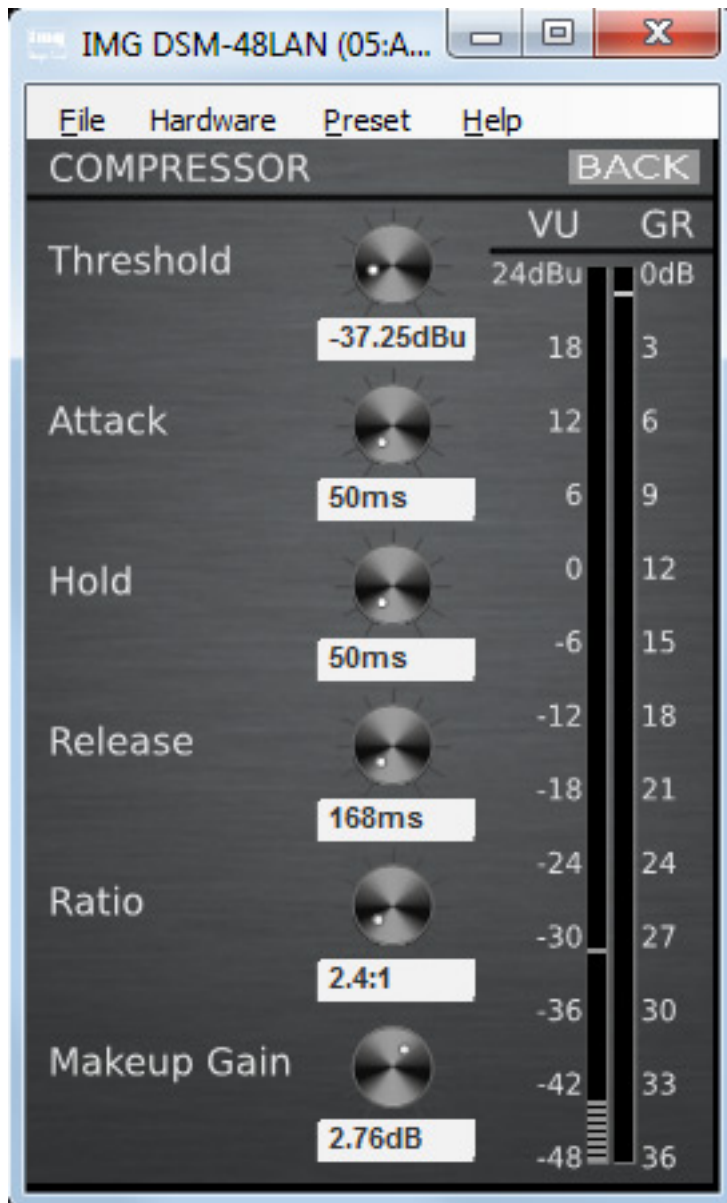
img IMG DSM-48LAN (05:A...

File Hardware Preset Help

COMPRESSOR BACK

Threshold
-37.25dBu

Attack
50ms

Hold
50ms

Release
168ms

Ratio
2.4:1

Makeup Gain
2.76dB

| VU | GR |
|---|---|
| 24dBu | 0dB |
| 18 | 3 |
| 12 | 6 |
| 6 | 9 |
| 0 | 12 |
| -6 | 15 |
| -12 | 18 |
| -18 | 21 |
| -24 | 24 |
| -30 | 27 |
| -36 | 30 |
| -42 | 33 |
| -48 | 36 |